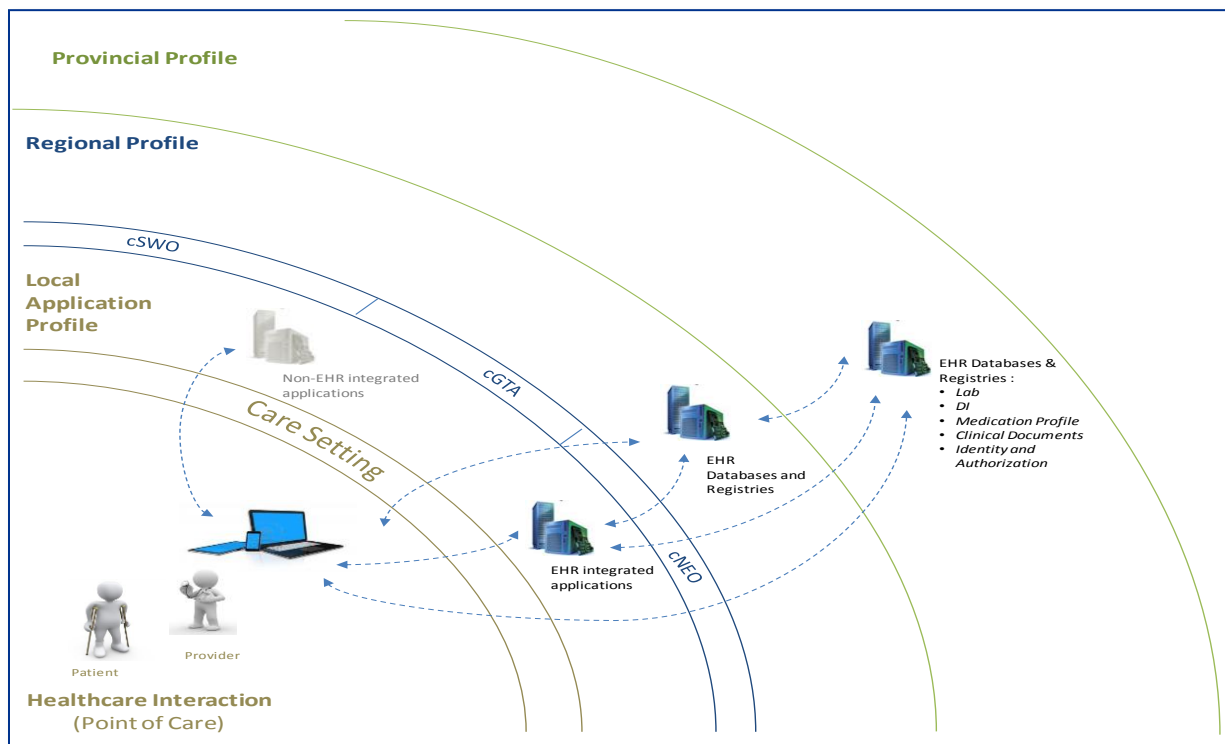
Provincial Profile

Regional Profile

cSWO

Local Application Profile

Non-EHR integrated applications

cGTA

Care Setting

EHR Databases and Registries

EHR Databases & Registries :
• Lab
• DI
• Medication Profile
• Clinical Documents
• Identity and Authorization

EHR integrated applications

cNEO

Patient

Provider

Healthcare Interaction (Point of Care)